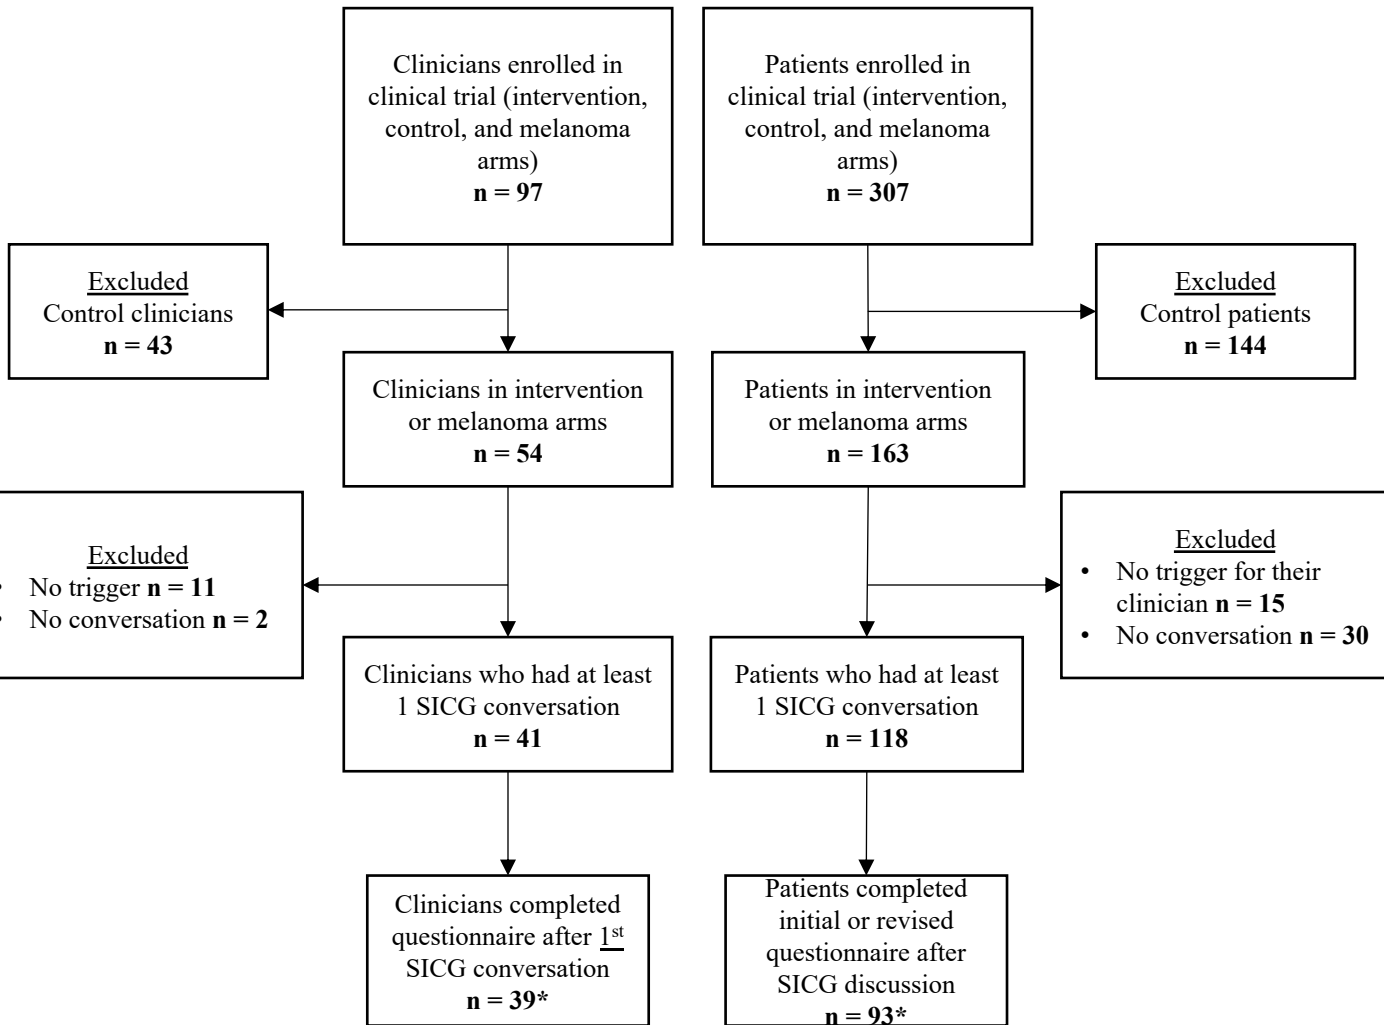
Clinicians enrolled in clinical trial (intervention, control, and melanoma arms)
**n = 97**

Patients enrolled in clinical trial (intervention, control, and melanoma arms)
**n = 307**

Excluded
Control clinicians
**n = 43**

Excluded
Control patients
**n = 144**

Clinicians in intervention or melanoma arms
**n = 54**

Patients in intervention or melanoma arms
**n = 163**

Excluded
• No trigger **n = 11**
• No conversation **n = 2**

Excluded
• No trigger for their clinician **n = 15**
• No conversation **n = 30**

Clinicians who had at least 1 SICG conversation
**n = 41**

Patients who had at least 1 SICG conversation
**n = 118**

Clinicians completed questionnaire after 1$^{st}$ SICG conversation
**n = 39***

Patients completed initial or revised questionnaire after SICG discussion
**n = 93***